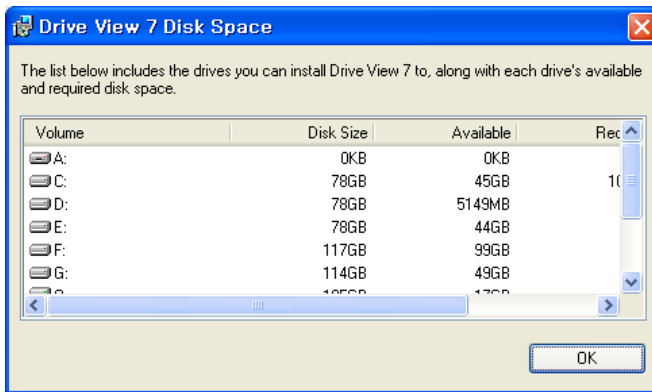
Drive View 7 Disk Space

The list below includes the drives you can install Drive View 7 to, along with each drive's available and required disk space.

| Volume | Disk Size | Available | Rec |
|---|---|---|---|
| A: | 0KB | 0KB | |
| C: | 78GB | 45GB | 1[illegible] |
| D: | 78GB | 5149MB | |
| E: | 78GB | 44GB | |
| F: | 117GB | 99GB | |
| G: | 114GB | 49GB | |
| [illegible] | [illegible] | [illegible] | |

OK